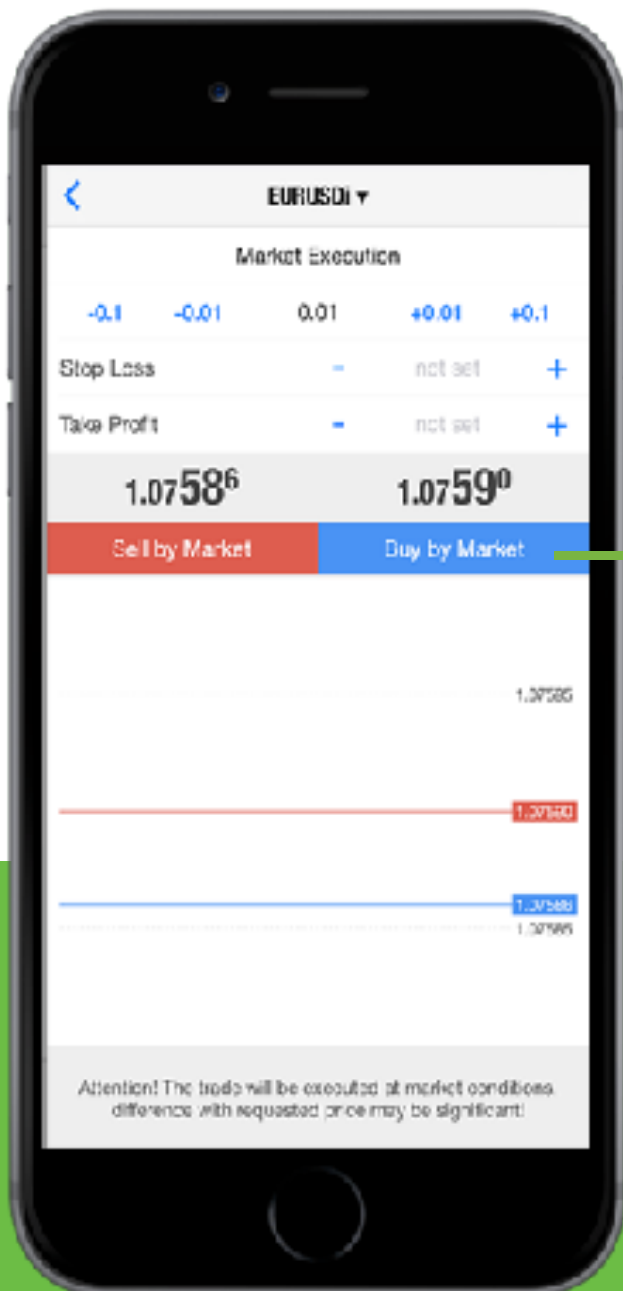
EURUSDi ▾

Market Execution

-0.1 -0.01 0.01 +0.01 +0.1

Stop Loss - not set +

Take Profit - not set +

1.07$58^6$ 1.07$59^0$

Sell by Market Buy by Market

1.07585

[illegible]

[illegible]

1.07565

Attention! The trade will be executed at market conditions, difference with requested price may be significant!